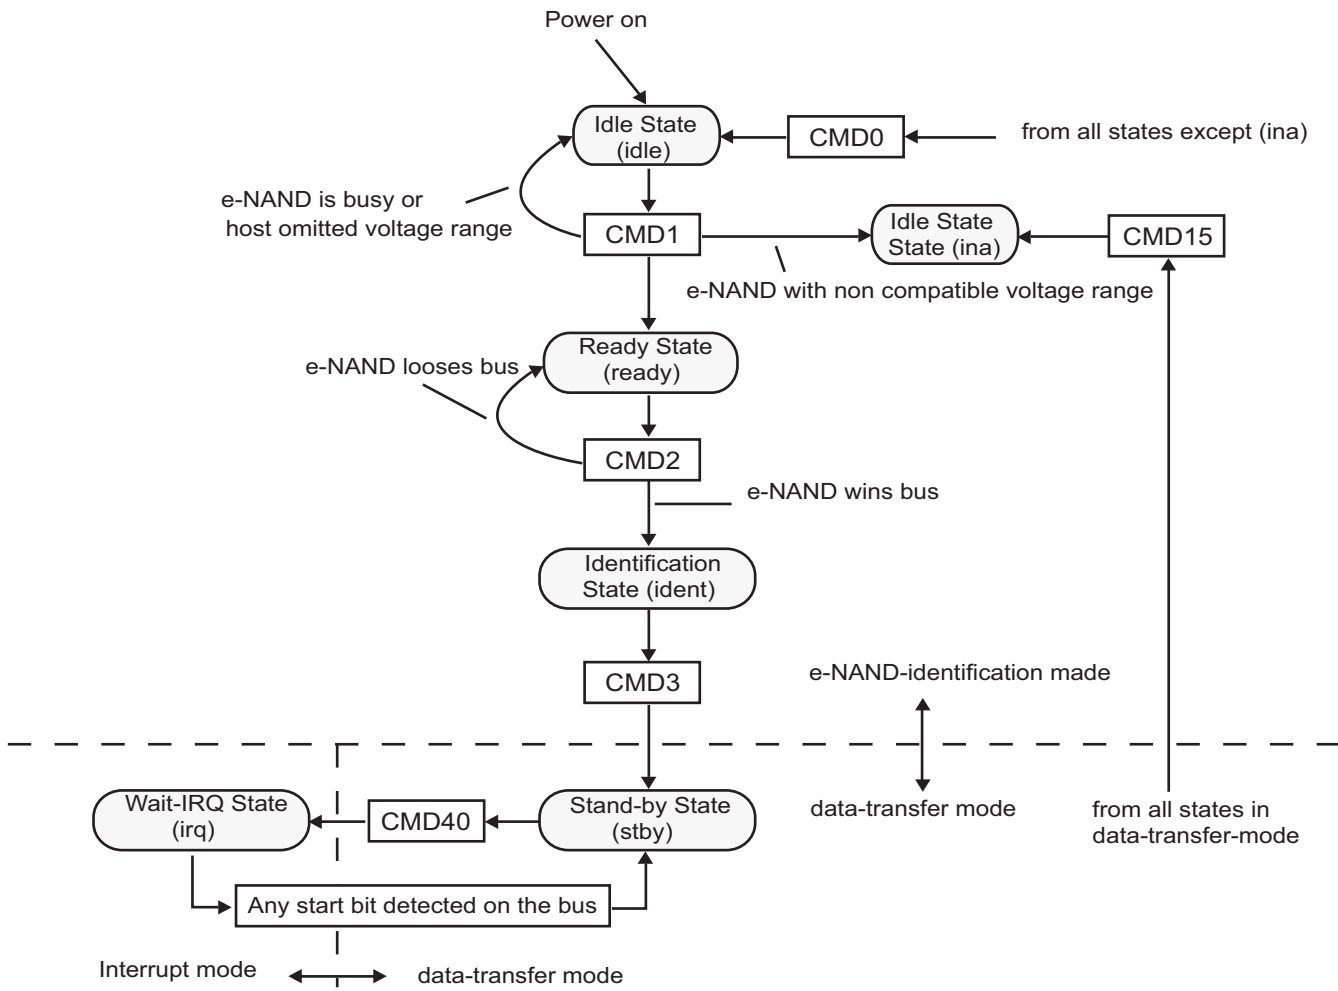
Power on

Idle State
(idle)

CMD0

from all states except (ina)

e-NAND is busy or
host omitted voltage range

CMD1

Idle State
State (ina)

CMD15

e-NAND with non compatible voltage range

Ready State
(ready)

e-NAND looses bus

CMD2

e-NAND wins bus

Identification
State (ident)

CMD3

e-NAND-identification made

data-transfer mode

from all states in
data-transfer-mode

Wait-IRQ State
(irq)

CMD40

Stand-by State
(stby)

Any start bit detected on the bus

Interrupt mode

data-transfer mode